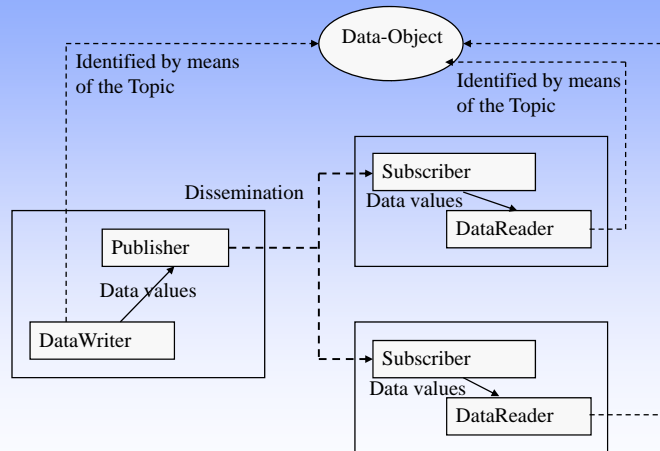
Data-Object

Identified by means of the Topic

Identified by means of the Topic

Dissemination

Subscriber

Data values

DataReader

Publisher

Data values

DataWriter

Subscriber

Data values

DataReader